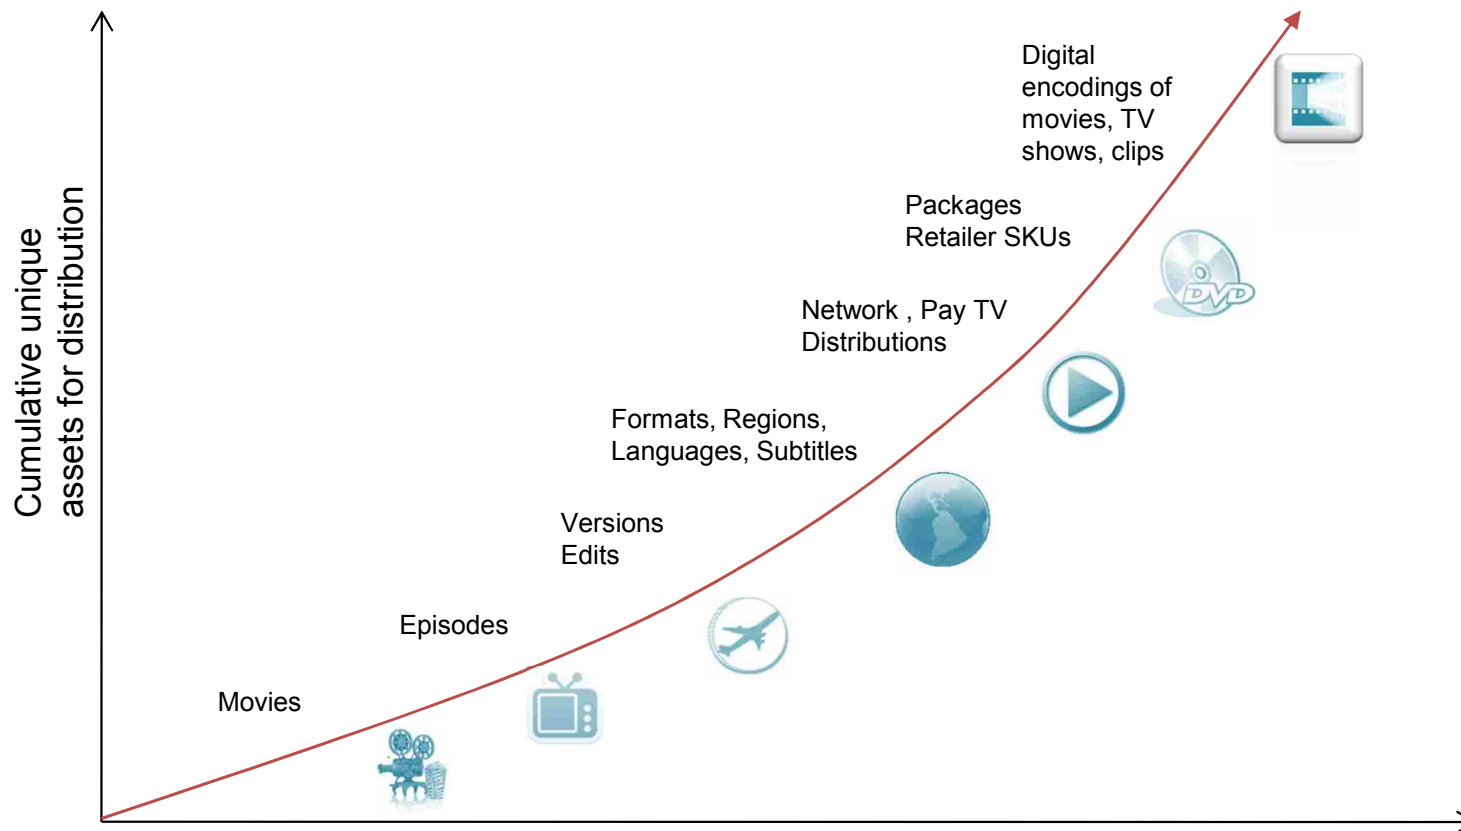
Cumulative unique assets for distribution

Digital encodings of movies, TV shows, clips

Packages
Retailer SKUs

Network , Pay TV Distributions

Formats, Regions, Languages, Subtitles

Versions
Edits

Episodes

Movies

DVD